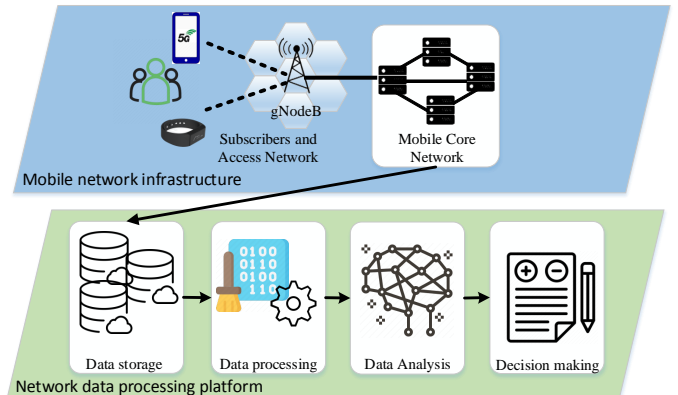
5G

gNodeB

Subscribers and Access Network

Mobile Core Network

Mobile network infrastructure

0100
0110
0100
110

Data storage

Data processing

Data Analysis

Decision making

Network data processing platform